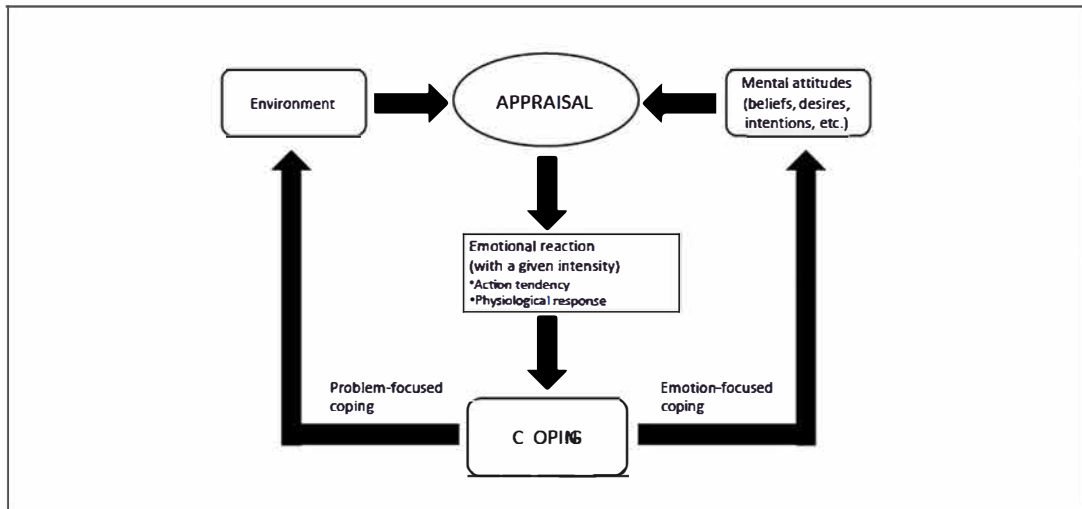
Environment

APPRAISAL

Mental attitudes (beliefs, desires, intentions, etc.)

Emotional reaction (with a given intensity)
•Action tendency
•Physiological response

Problem-focused coping

Emotion-focused coping

C OPING